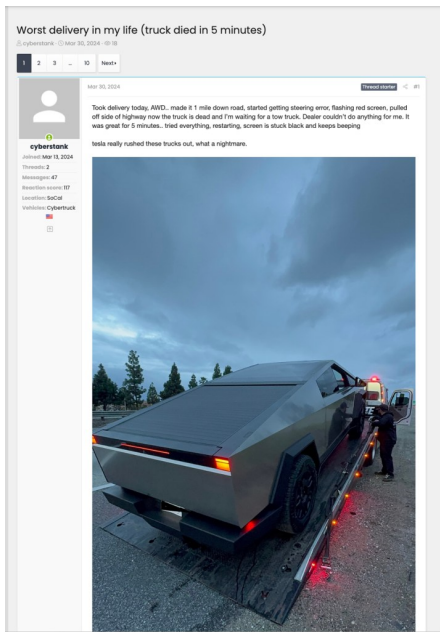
Worst delivery in my life (truck died in 5 minutes)

cyberstank · Mar 30, 2024 · 18

1 2 3 ... 10 Next

cyberstank

Joined: Mar 13, 2024
Threads: 2
Messages: 47
Reaction score: 117
Location: SoCal
Vehicles: Cybertruck

Mar 30, 2024

Thread starter #1

Took delivery today, AWD.. made it 1 mile down road, started getting steering error, flashing red screen, pulled off side of highway now the truck is dead and I'm waiting for a tow truck. Dealer couldn't do anything for me. It was great for 5 minutes.. tried everything, restarting, screen is stuck black and keeps beeping

tesla really rushed these trucks out, what a nightmare.